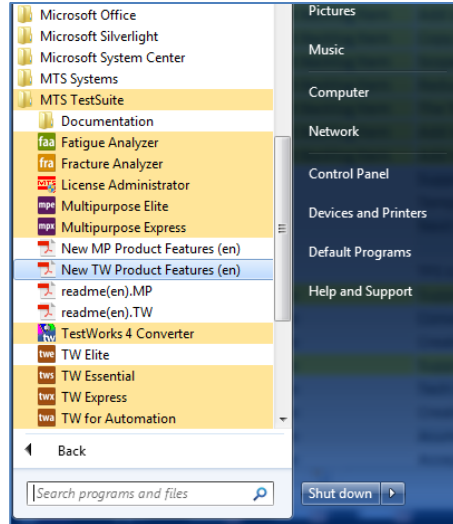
Microsoft Office
Microsoft Silverlight
Microsoft System Center
MTS Systems
MTS TestSuite
Documentation
faa Fatigue Analyzer
fra Fracture Analyzer
License Administrator
mpe Multipurpose Elite
mpx Multipurpose Express
New MP Product Features (en)
New TW Product Features (en)
readme(en).MP
readme(en).TW
tw TestWorks 4 Converter
twe TW Elite
tws TW Essential
twx TW Express
twa TW for Automation
Back
Search programs and files

Pictures
Music
Computer
Network
Control Panel
Devices and Printers
Default Programs
Help and Support
Shut down